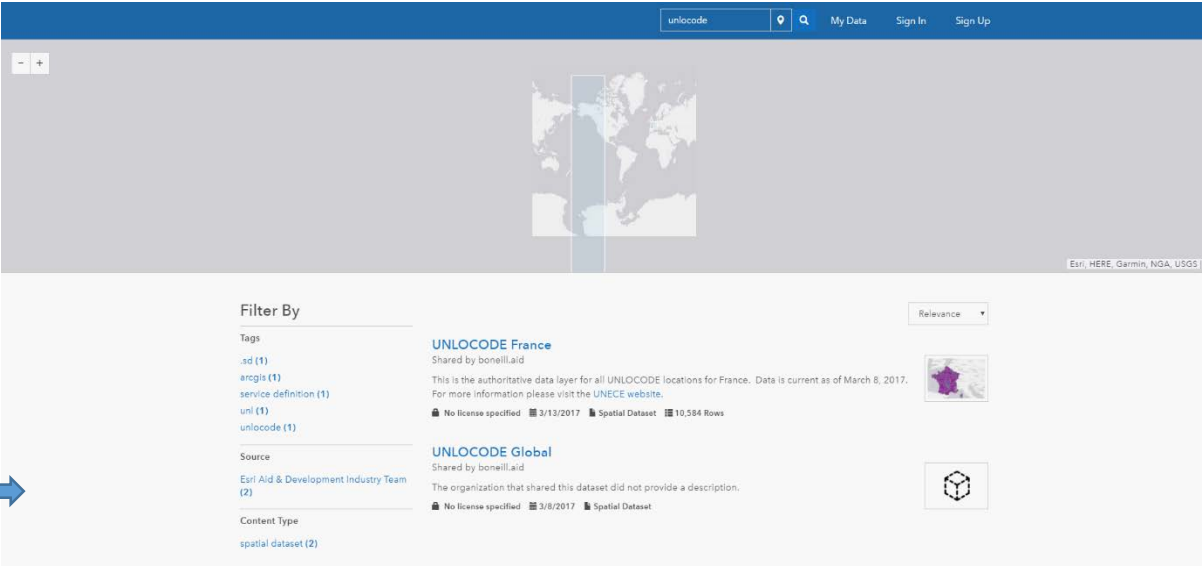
unlocode

My Data Sign In Sign Up

- +

Esri, HERE, Garmin, NGA, USGS

Filter By

Tags

.sd (1)
arcgis (1)
service definition (1)
uni (1)
unlocode (1)

Source

Esri Aid & Development Industry Team (2)

Content Type

spatial dataset (2)

Relevance

UNLOCODE France
Shared by boneill.aid
This is the authoritative data layer for all UNLOCODE locations for France. Data is current as of March 8, 2017. For more information please visit the UNECE website.
No license specified 3/13/2017 Spatial Dataset 10,584 Rows

UNLOCODE Global
Shared by boneill.aid
The organization that shared this dataset did not provide a description.
No license specified 3/8/2017 Spatial Dataset